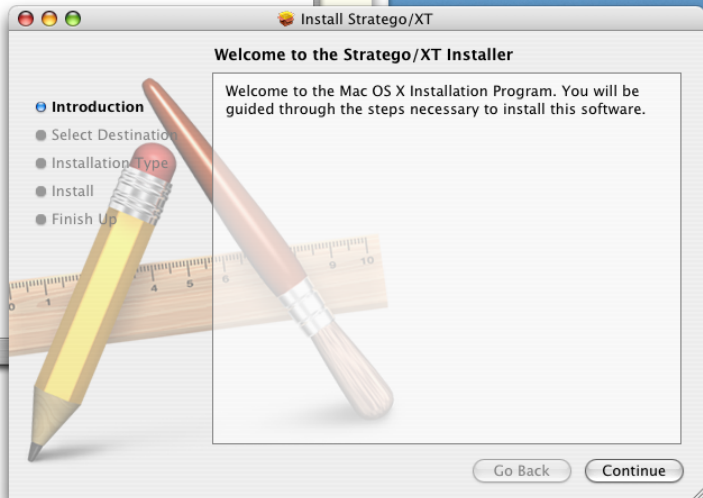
Install Stratego/XT

Welcome to the Stratego/XT Installer

Introduction
Select Destination
Installation Type
Install
Finish Up

Welcome to the Mac OS X Installation Program. You will be guided through the steps necessary to install this software.

Go Back
Continue